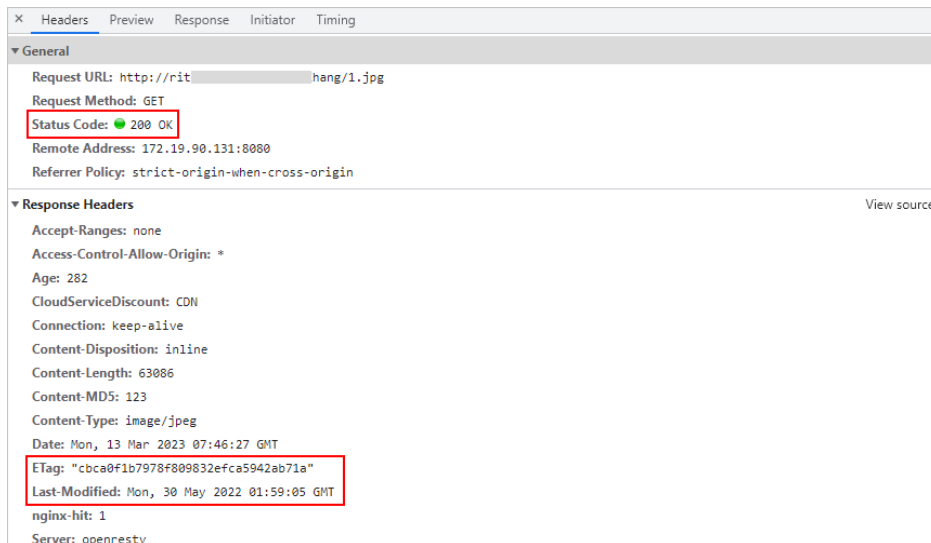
× Headers Preview Response Initiator Timing

▼ General

Request URL: http://rit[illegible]hang/1.jpg

Request Method: GET

Status Code: 200 OK

Remote Address: 172.19.90.131:8080

Referrer Policy: strict-origin-when-cross-origin

▼ Response Headers

View source

Accept-Ranges: none

Access-Control-Allow-Origin: *

Age: 282

CloudServiceDiscount: CDN

Connection: keep-alive

Content-Disposition: inline

Content-Length: 63086

Content-MD5: 123

Content-Type: image/jpeg

Date: Mon, 13 Mar 2023 07:46:27 GMT

ETag: "cbca0f1b7978f809832efca5942ab71a"

Last-Modified: Mon, 30 May 2022 01:59:05 GMT

nginx-hit: 1

Server: openresty